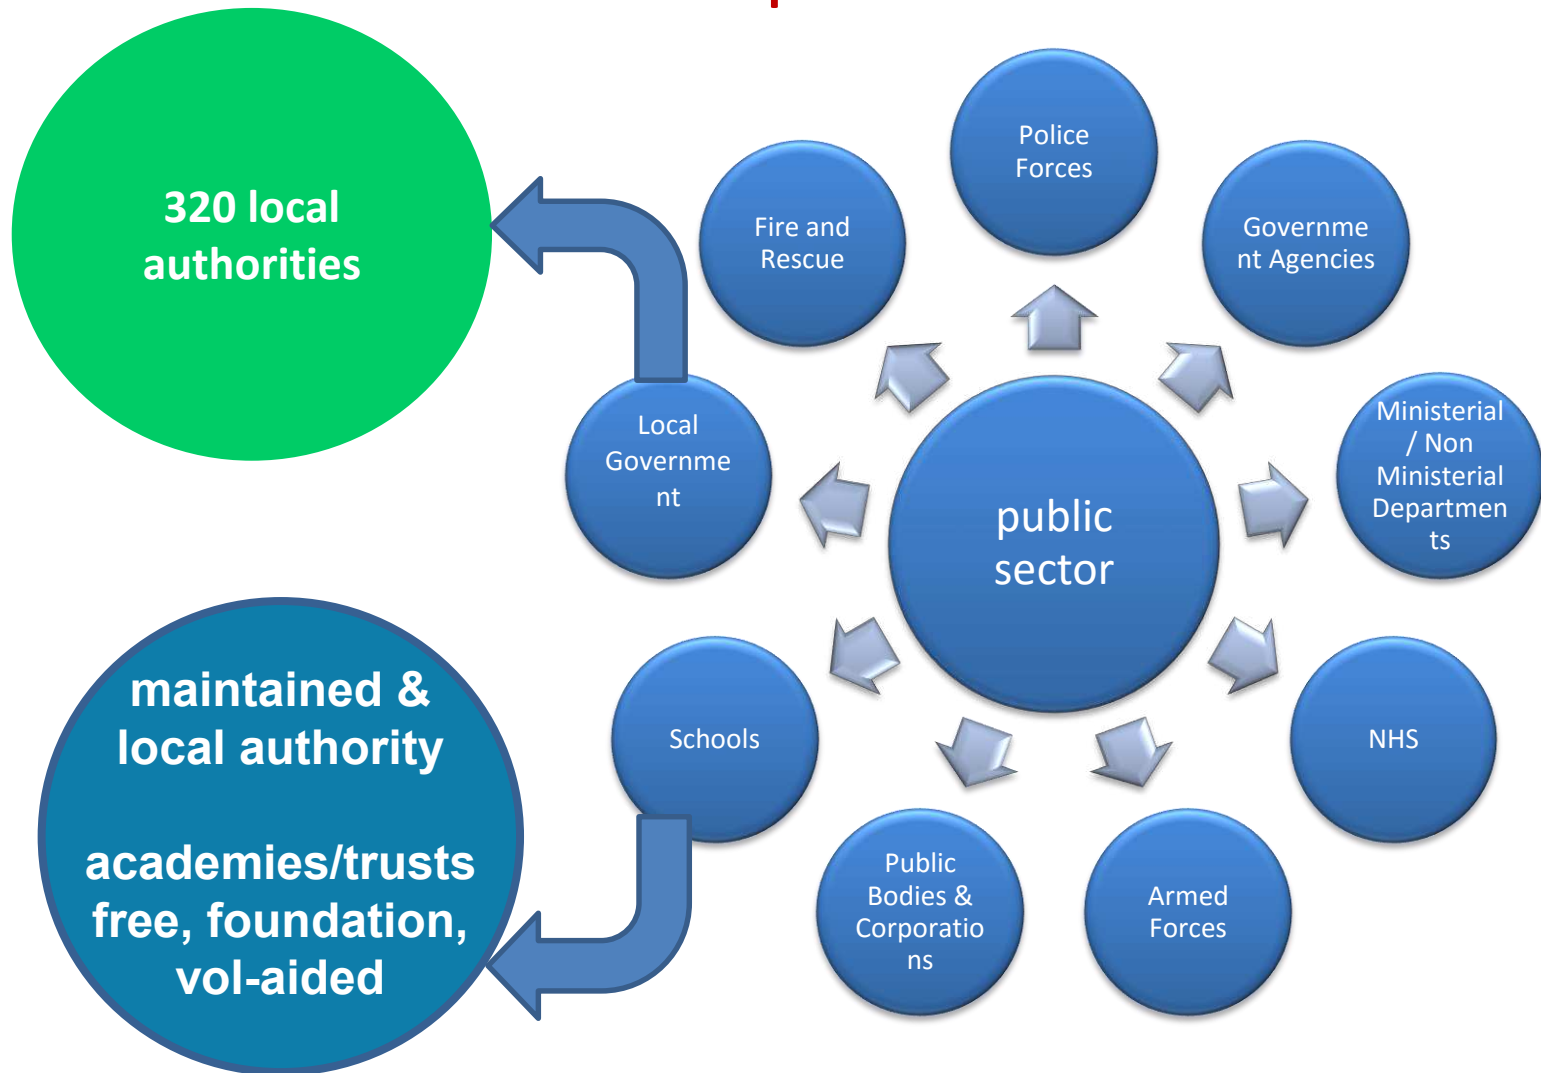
320 local authorities

Police Forces

Fire and Rescue

Government Agencies

Local Government

public sector

Ministerial / Non Ministerial Departments

Schools

NHS

maintained & local authority

academies/trusts free, foundation, vol-aided

Public Bodies & Corporations

Armed Forces